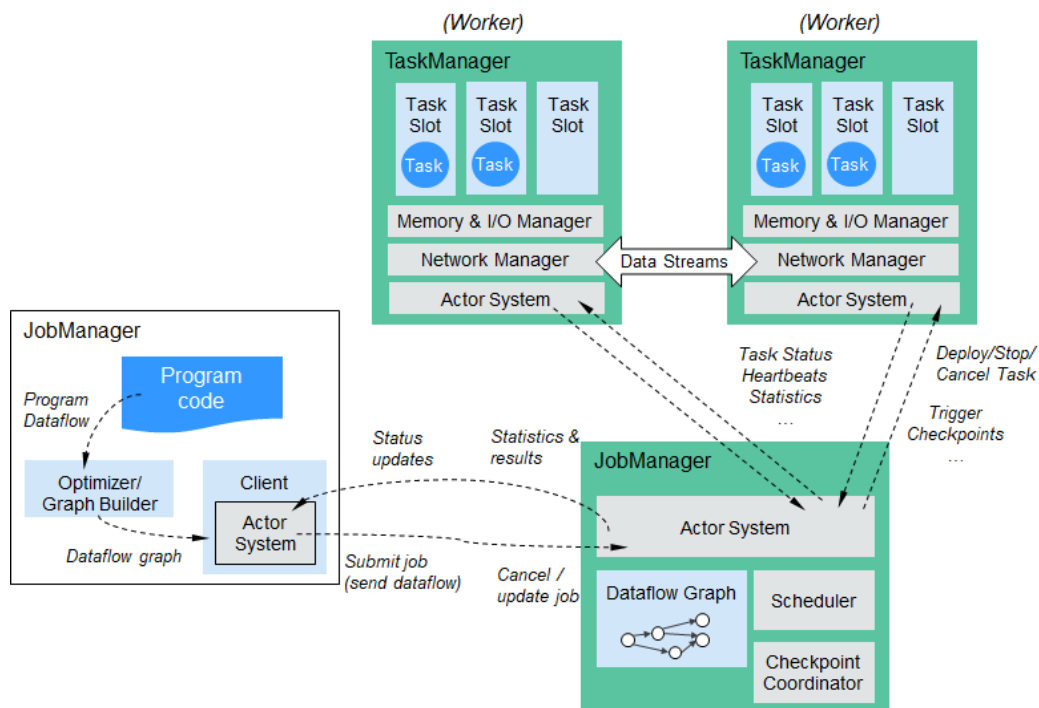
(Worker)

TaskManager

Task Slot

Task

Task Slot

Task

Task Slot

Memory & I/O Manager

Network Manager

Actor System

(Worker)

TaskManager

Task Slot

Task

Task Slot

Task

Task Slot

Memory & I/O Manager

Network Manager

Actor System

Data Streams

JobManager

Program code

Program Dataflow

Optimizer/ Graph Builder

Client

Actor System

Dataflow graph

Status updates

Statistics & results

Submit job (send dataflow)

Cancel / update job

Task Status Heartbeats Statistics …

Deploy/Stop/ Cancel Task

Trigger Checkpoints …

JobManager

Actor System

Dataflow Graph

Scheduler

Checkpoint Coordinator